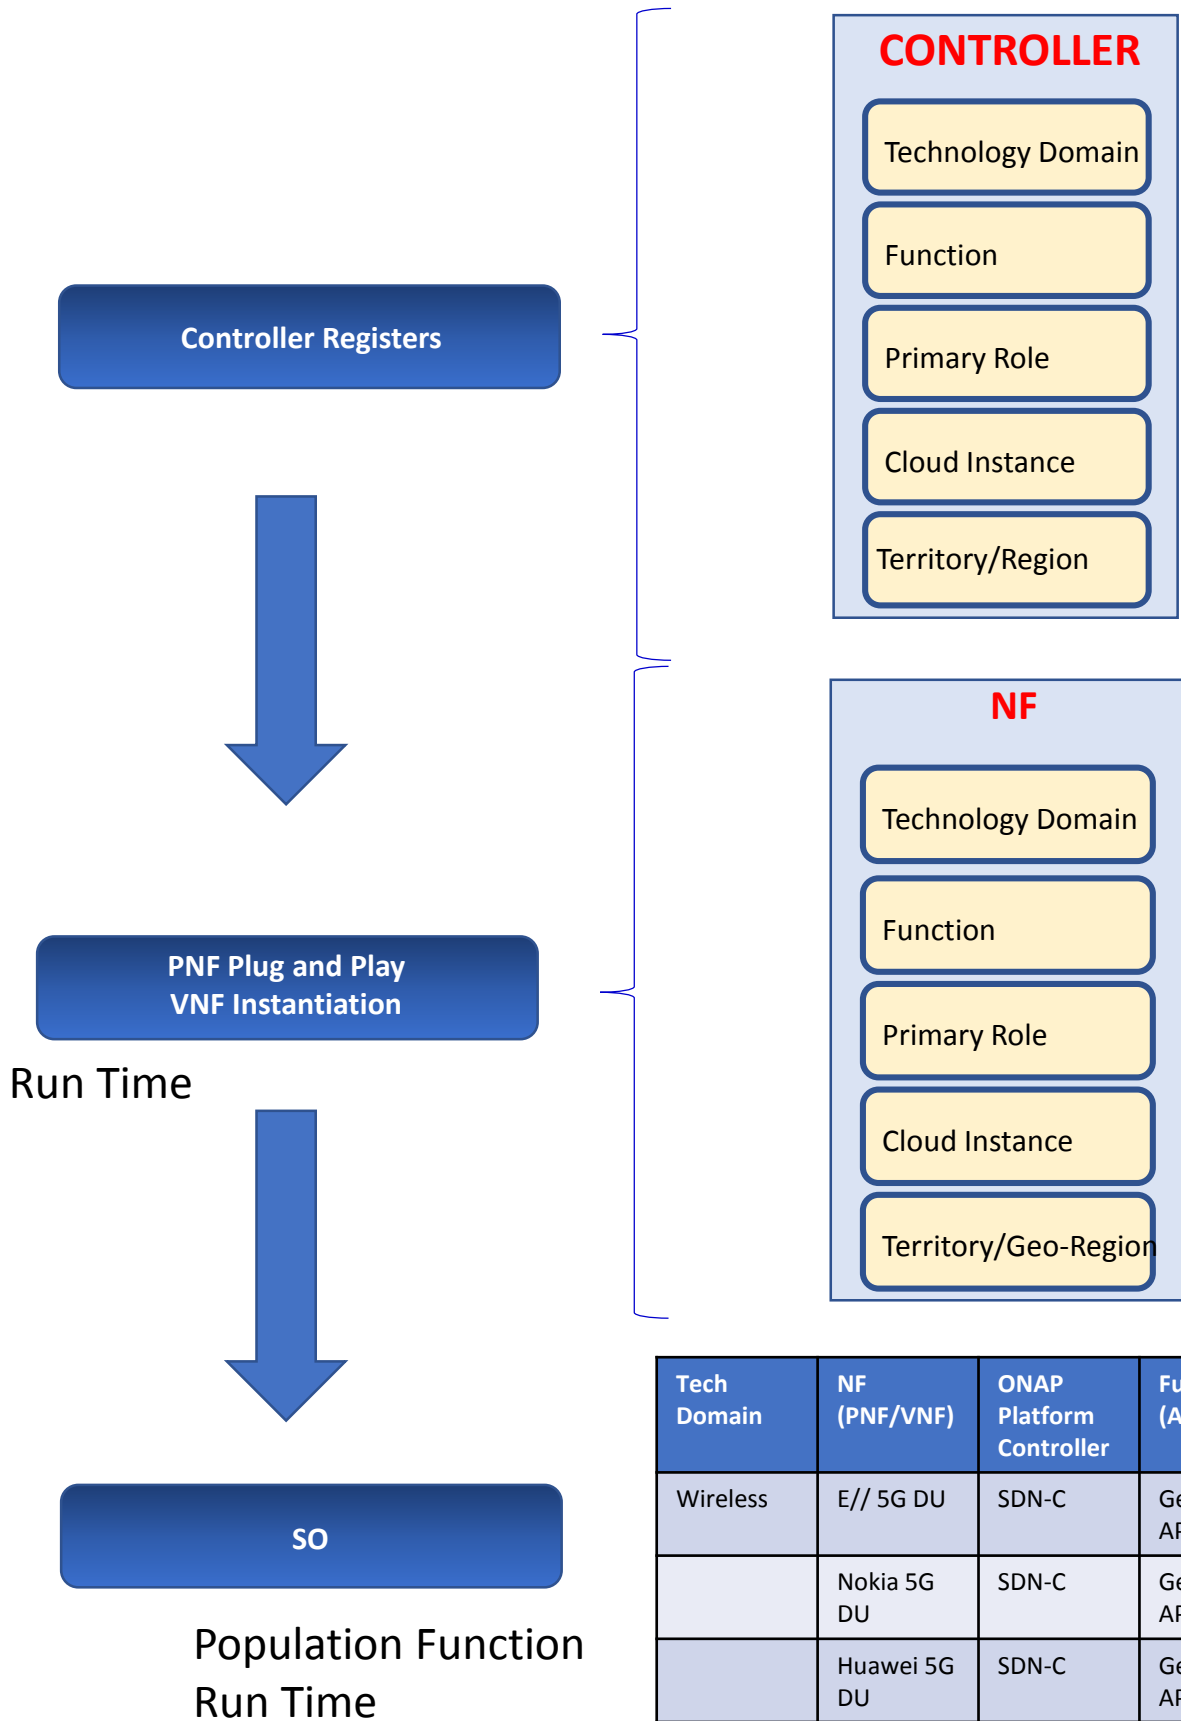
CONTROLLER

Technology Domain

Function

Primary Role

Cloud Instance

Territory/Region

Controller Registers

NF

Technology Domain

Function

Primary Role

Cloud Instance

Territory/Geo-Region

PNF Plug and Play
VNF Instantiation

Run Time

SO

Population Function
Run Time

| Tech Domain | NF (PNF/VNF) | ONAP Platform Controller | Fu (A |
|---|---|---|---|
| Wireless | E// 5G DU | SDN-C | Ge AF |
| | Nokia 5G DU | SDN-C | Ge AF |
| | Huawei 5G DU | SDN-C | Ge AF |